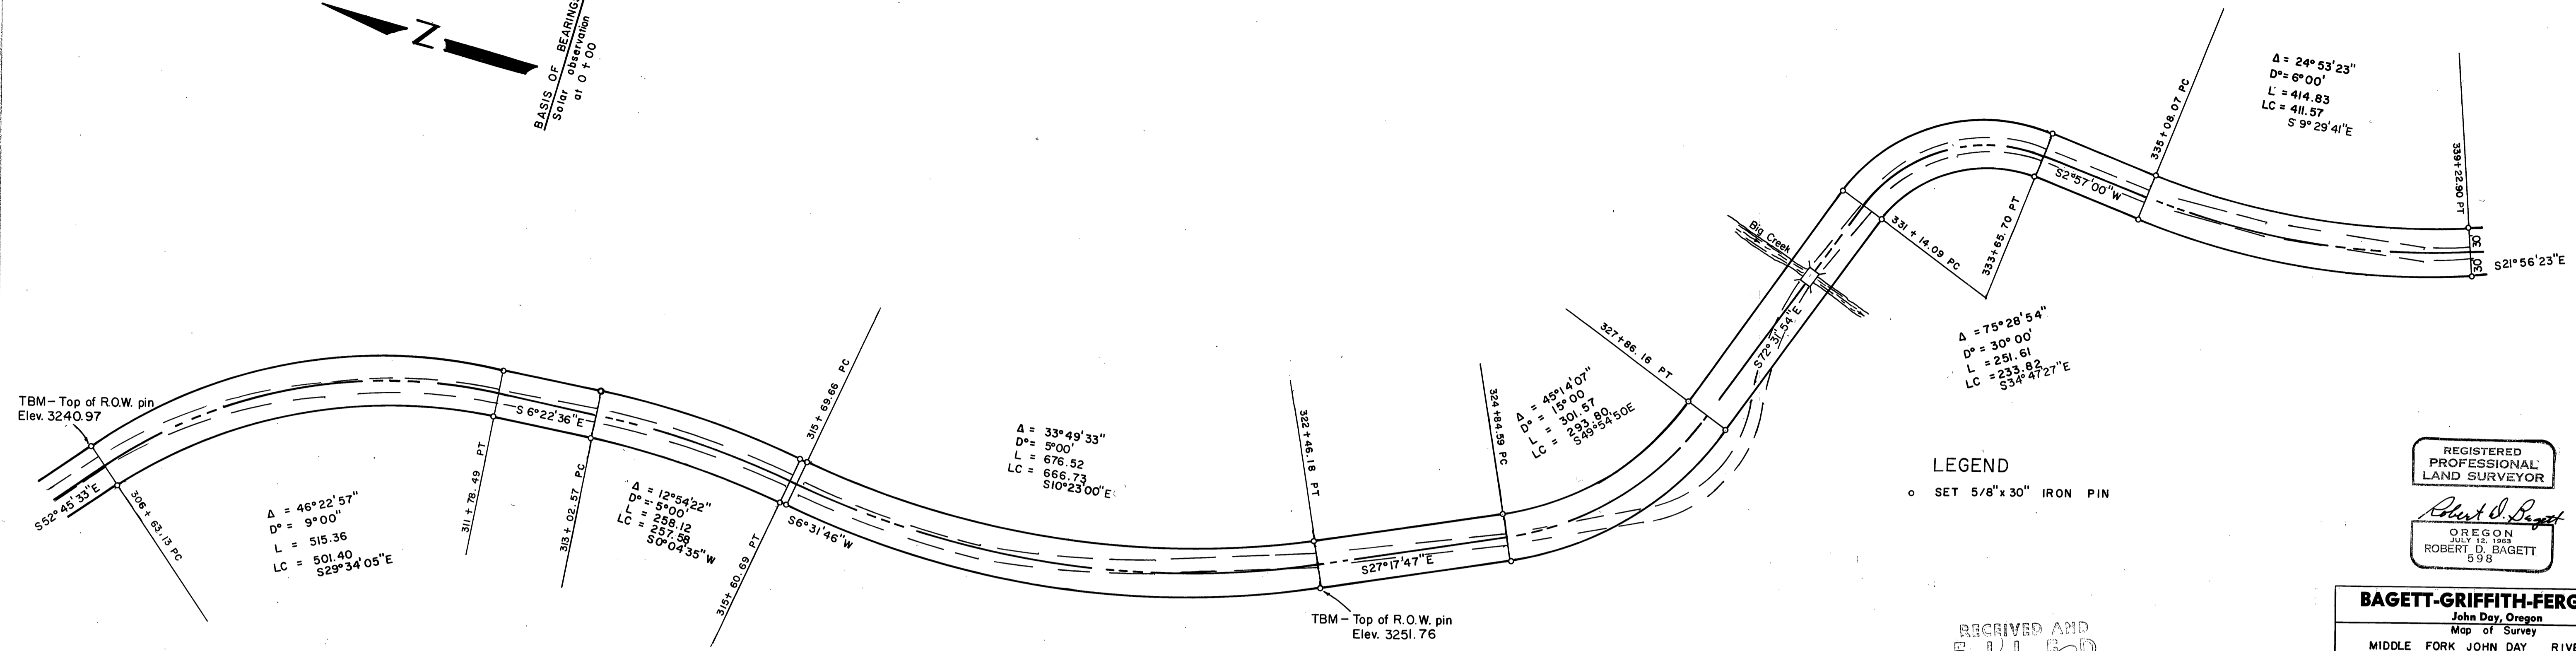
N

BASIS OF BEARINGS
Solar observation
at 0 + 00

TBM – Top of R.O.W. pin
Elev. 3240.97

S52°45'33"E

306 + 63.13 PC

Δ = 46°22'57"
D° = 9°00"
L = 515.36
LC = 501.40
S29°34'05"E

311 + 78.49 PT

S 6°22'36"E

313 + 02.57 PC

Δ = 12°54'22"
D° = 5°00'
L = 258.12
LC = 257.58
S0°04'35"W

315 + 60.69 PT

S6°31'46"W

315 + 69.66 PC

Δ = 33°49'33"
D° = 5°00'
L = 676.52
LC = 666.73
S10°23'00"E

322 + 46.18 PT

TBM – Top of R.O.W. pin
Elev. 3251.76

S27°17'47"E

324 + 84.59 PC

Δ = 45°14'07"
D° = 15°00
L = 301.57
LC = 293.80
S49°54'50E

327 + 86.16 PT

Big Creek

S72°31'54"E

331 + 14.09 PC

Δ = 75°28'54"
D° = 30°00'
L = 251.61
LC = 233.82
S34°47'27"E

333 + 65.70 PT

S2°57'00"W

335 + 08.07 PC

Δ = 24°53'23"
D° = 6°00'
L = 414.83
LC = 411.57
S 9°29'41"E

339 + 22.90 PT

S21°56'23"E

LEGEND
o SET 5/8" x 30" IRON PIN

REGISTERED
PROFESSIONAL
LAND SURVEYOR
Robert D. Bagett
OREGON
JULY 12, 1963
ROBERT D. BAGETT
598

RECEIVED AND
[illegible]

BAGETT-GRIFFITH-FERG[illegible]
John Day, Oregon
Map of Survey
MIDDLE FORK JOHN DAY RIVE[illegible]